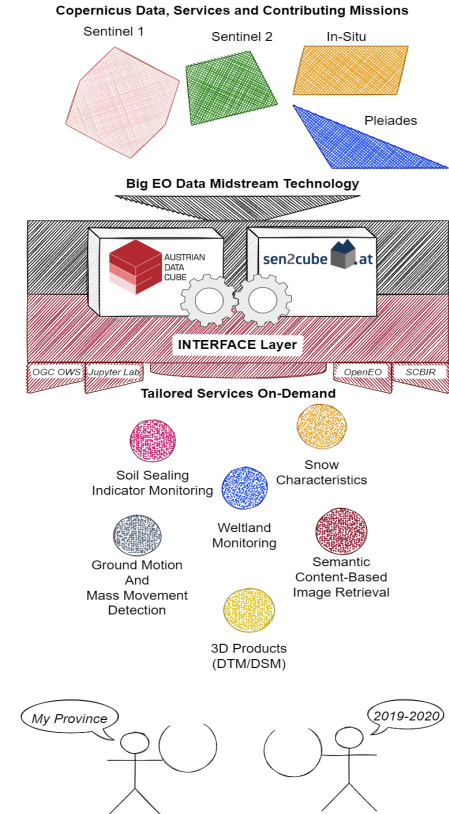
Copernicus Data, Services and Contributing Missions

Sentinel 1

Sentinel 2

In-Situ

Pleiades

Big EO Data Midstream Technology

AUSTRIAN DATA CUBE

sen2cube.at

INTERFACE Layer

OGC OWS

Jupyter Lab

OpenEO

SCBIR

Tailored Services On-Demand

Soil Sealing Indicator Monitoring

Snow Characteristics

Weltland Monitoring

Ground Motion And Mass Movement Detection

Semantic Content-Based Image Retrieval

3D Products (DTM/DSM)

My Province

2019-2020